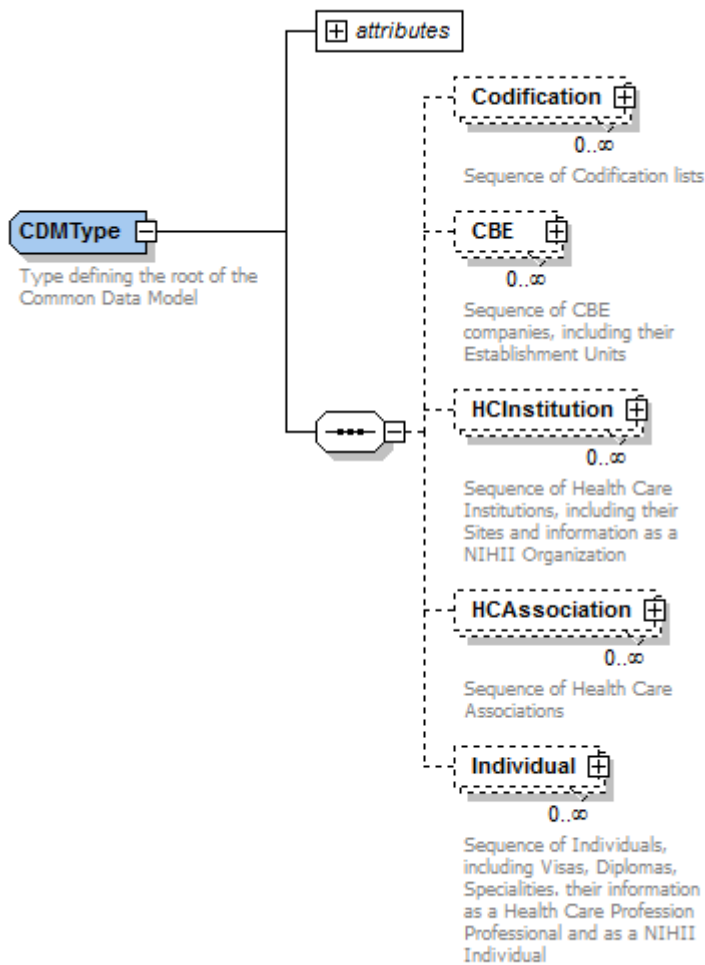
attributes

CDMType

Type defining the root of the Common Data Model

Codification
0..∞
Sequence of Codification lists

CBE
0..∞
Sequence of CBE companies, including their Establishment Units

HCInstitution
0..∞
Sequence of Health Care Institutions, including their Sites and information as a NIHII Organization

HCAssociation
0..∞
Sequence of Health Care Associations

Individual
0..∞
Sequence of Individuals, including Visas, Diplomas, Specialities. their information as a Health Care Profession Professional and as a NIHII Individual